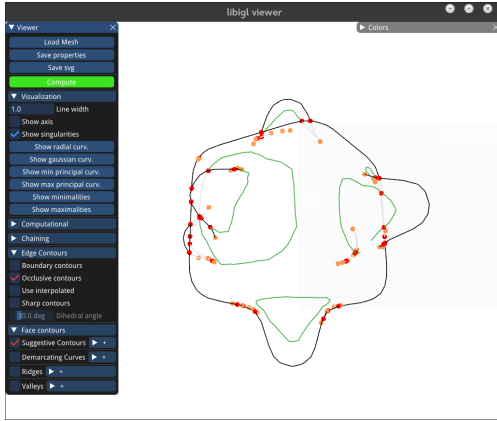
libigl viewer

▼ Viewer
Load Mesh
Save properties
Save svg
Compute
▼ Visualization
1.0 Line width
Show axis
Show singularities
Show radial curv.
Show gaussian curv.
Show min principal curv.
Show max principal curv.
Show minimalities
Show maximalities
▶ Computational
▶ Chaining
▼ Edge Contours
Boundary contours
Occlusive contours
Use interpolated
Sharp contours
30.0 deg Dihedral angle
▼ Face contours
Suggestive Contours ▶ +
Demarcating Curves ▶ +
Ridges ▶ +
Valleys ▶ +

▶ Colors